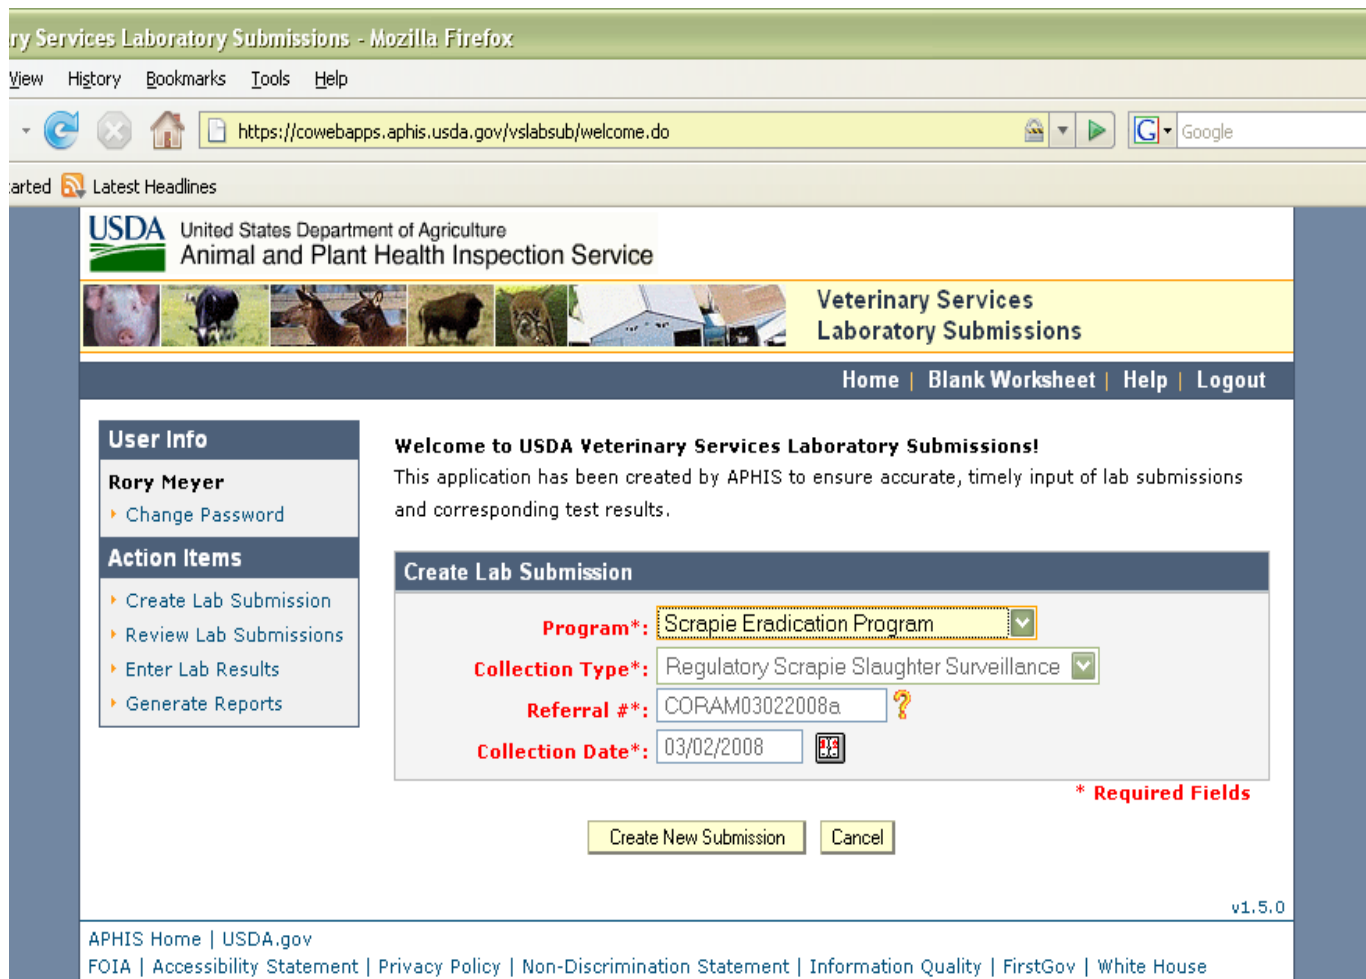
ry Services Laboratory Submissions - Mozilla Firefox

View History Bookmarks Tools Help

https://cowebapps.aphis.usda.gov/vslabsub/welcome.do

Google

arted Latest Headlines

USDA United States Department of Agriculture
Animal and Plant Health Inspection Service

Veterinary Services
Laboratory Submissions

Home | Blank Worksheet | Help | Logout

User Info

Rory Meyer
Change Password

Action Items

Create Lab Submission
Review Lab Submissions
Enter Lab Results
Generate Reports

Welcome to USDA Veterinary Services Laboratory Submissions!
This application has been created by APHIS to ensure accurate, timely input of lab submissions and corresponding test results.

Create Lab Submission

Program*: Scrapie Eradication Program
Collection Type*: Regulatory Scrapie Slaughter Surveillance
Referral #*: CORAM03022008a
Collection Date*: 03/02/2008

* Required Fields

Create New Submission Cancel

v1.5.0

APHIS Home | USDA.gov
FOIA | Accessibility Statement | Privacy Policy | Non-Discrimination Statement | Information Quality | FirstGov | White House